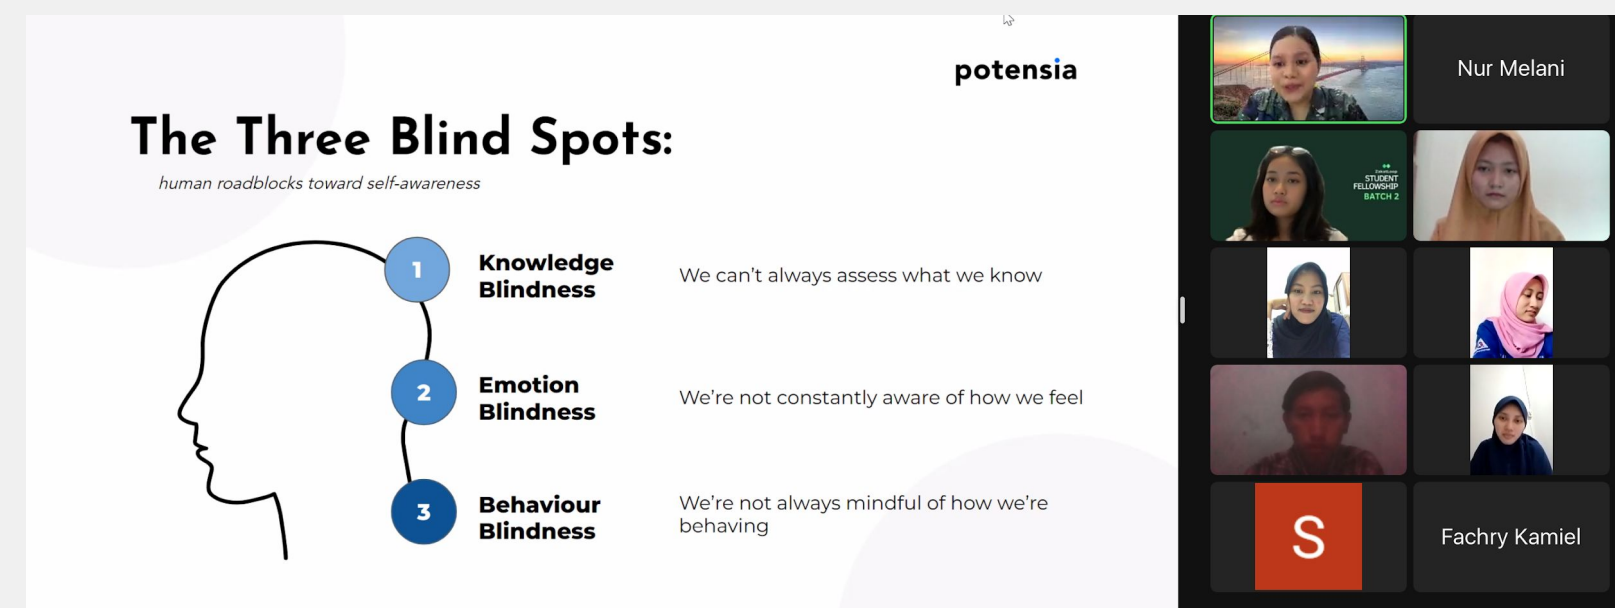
potensia

The Three Blind Spots:

human roadblocks toward self-awareness

1 Knowledge Blindness

We can't always assess what we know

2 Emotion Blindness

We're not constantly aware of how we feel

3 Behaviour Blindness

We're not always mindful of how we're behaving

Nur Melani

STUDENT FELLOWSHIP BATCH 2

S

Fachry Kamiel